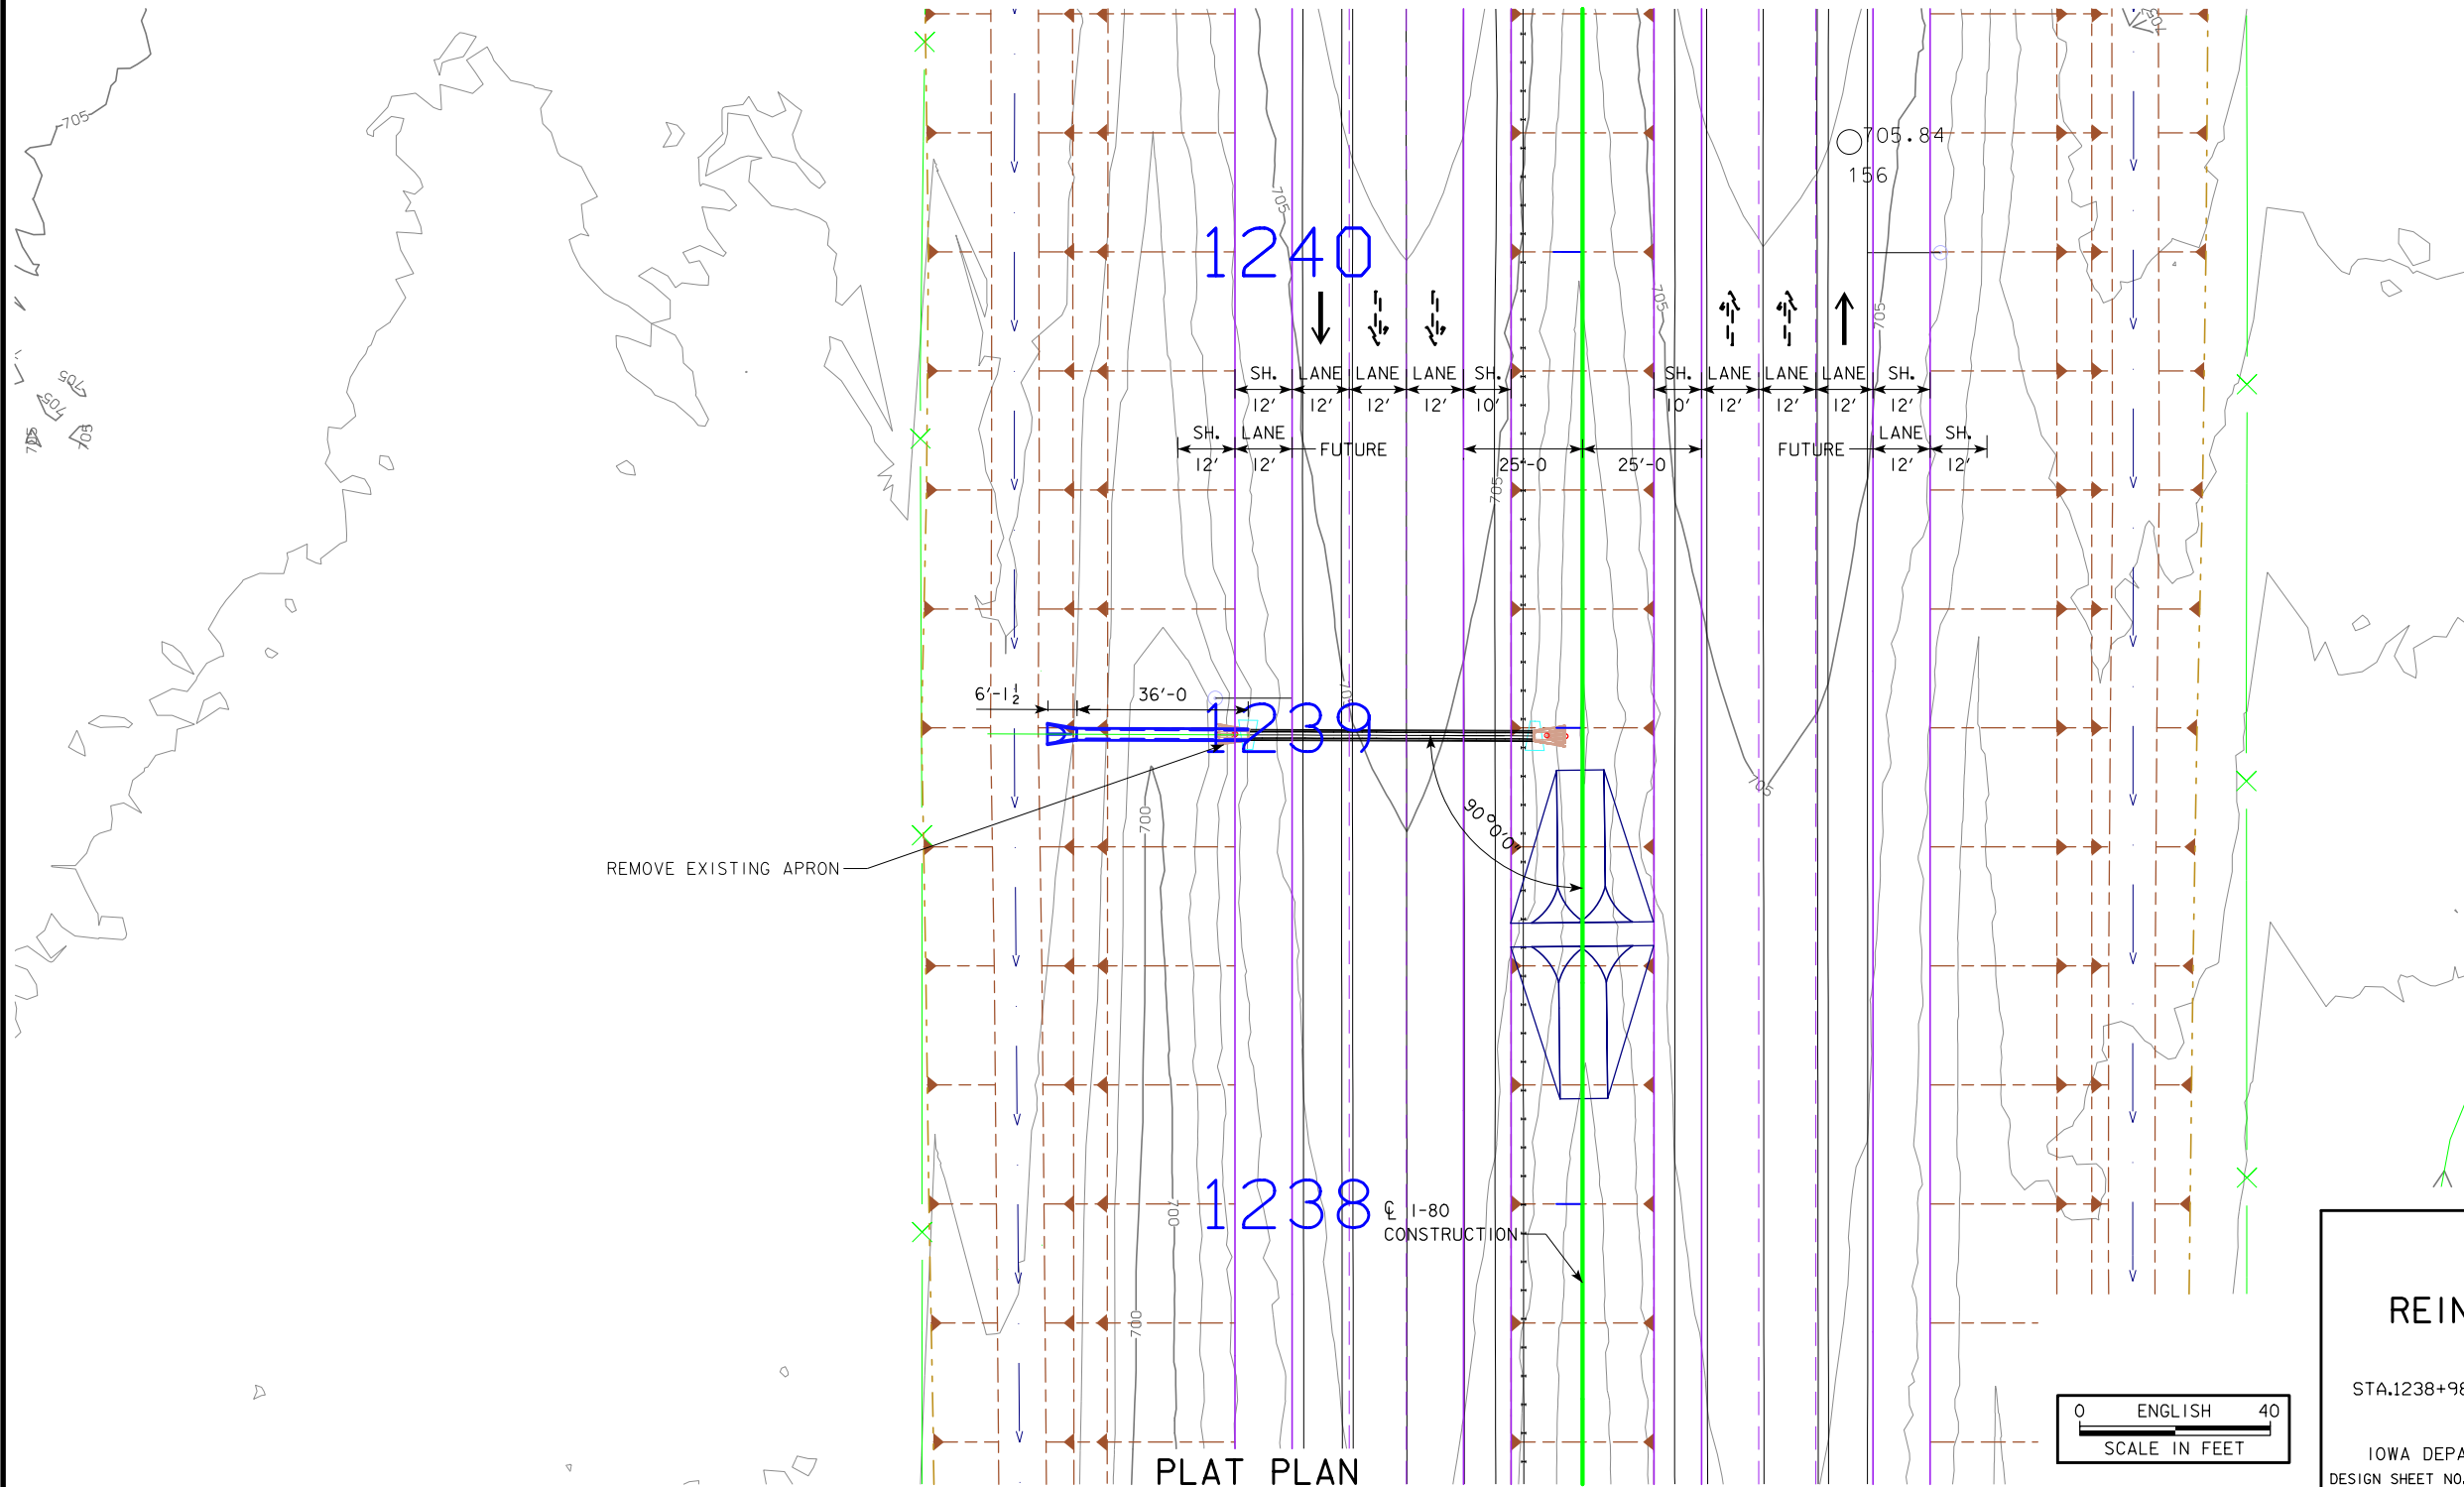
705
705
705
705
705
705.84
156
1240
705
705
705
SH.
12'
LANE
12'
LANE
12'
LANE
12'
SH.
10'
SH.
10'
LANE
12'
LANE
12'
LANE
12'
SH.
12'
SH.
12'
LANE
12'
FUTURE
25'-0
25'-0
FUTURE
LANE
12'
SH.
12'
$6'-1\frac{1}{2}$
36'-0
1239
90°0'0"
700
REMOVE EXISTING APRON
1238
700
700
℄ I-80 CONSTRUCTION
PLAT PLAN
0 ENGLISH 40
SCALE IN FEET
REIN
STA.1238+98
IOWA DEPA
DESIGN SHEET NO.